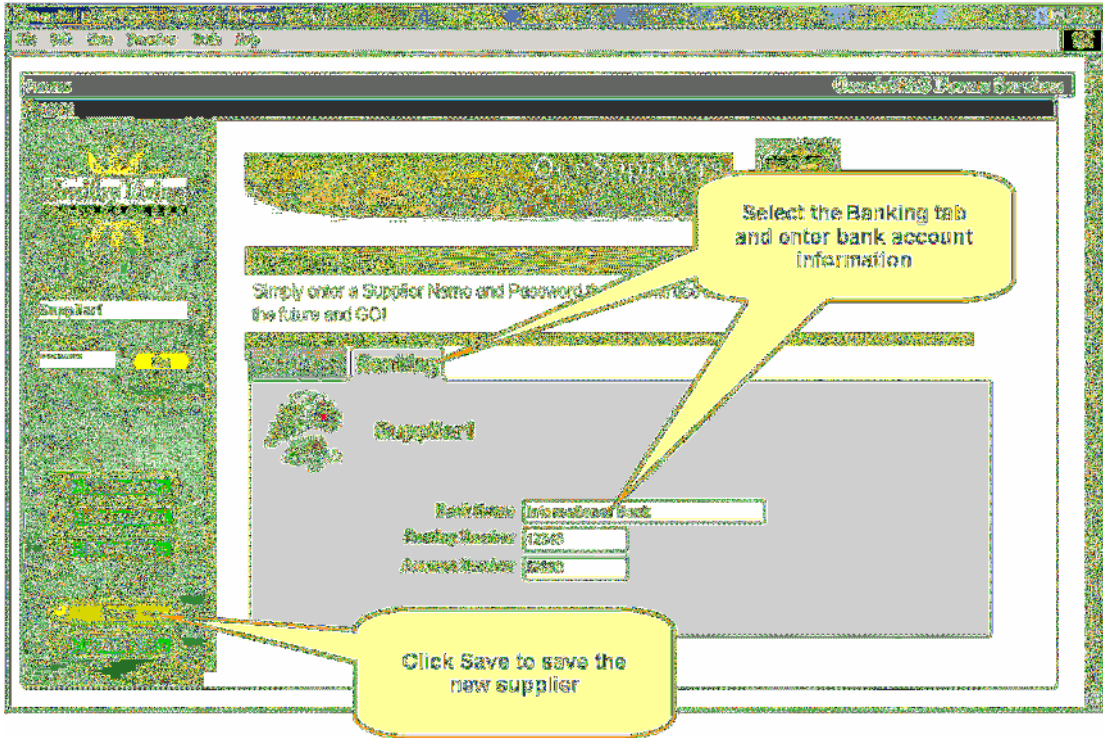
File Edit View Favorites Tools Help

Select the Banking tab and enter bank account information

Simply enter a Supplier Name and Password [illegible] the future and GO!

Banking

Supplier1

Bank Name International Bank

Routing Number 12345

Account Number 67890

Click Save to save the new supplier